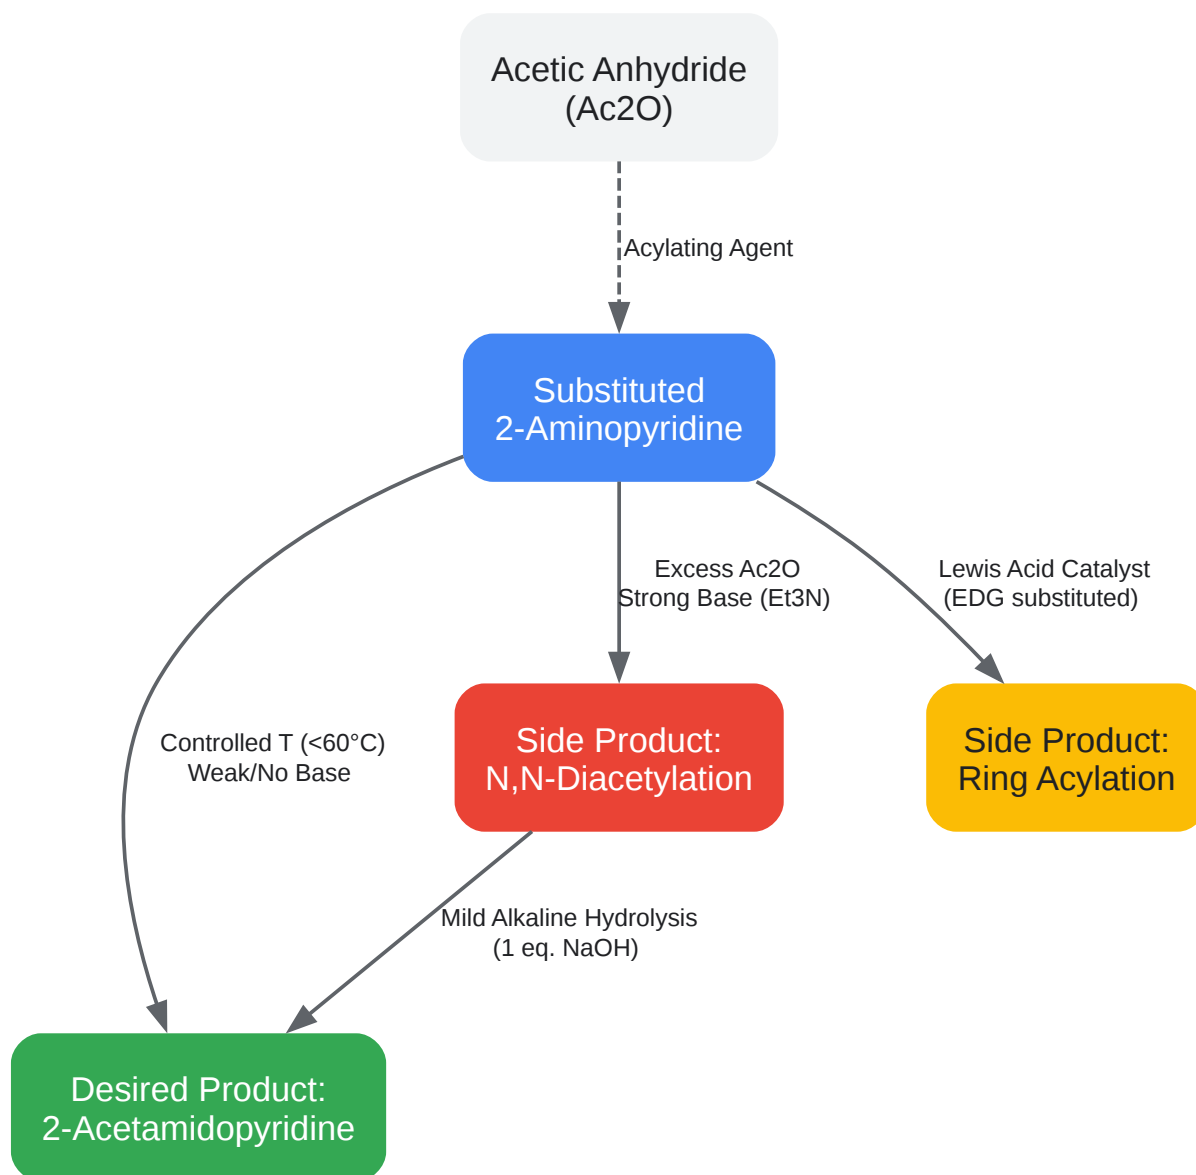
Acetic Anhydride (Ac2O)

Acylating Agent

Substituted 2-Aminopyridine

Controlled T (<60°C) Weak/No Base

Excess Ac2O Strong Base (Et3N)

Lewis Acid Catalyst (EDG substituted)

Side Product: N,N-Diacetylation

Side Product: Ring Acylation

Mild Alkaline Hydrolysis (1 eq. NaOH)

Desired Product: 2-Acetamidopyridine